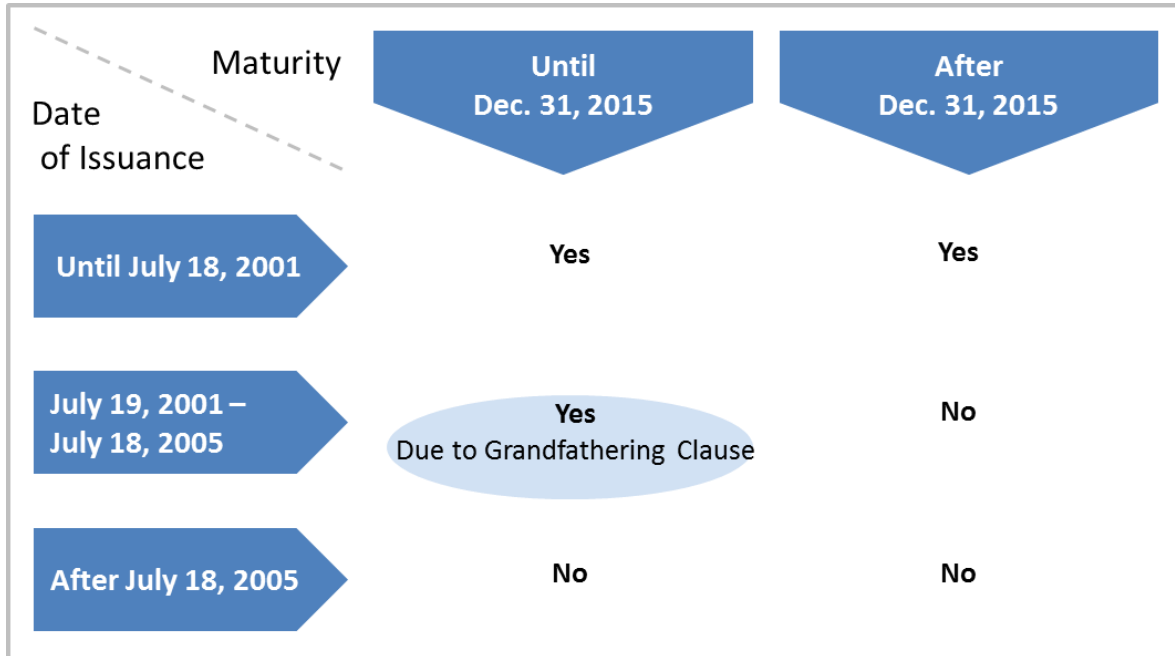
| Maturity / Date of Issuance | Until Dec. 31, 2015 | After Dec. 31, 2015 |
|---|---|---|
| Until July 18, 2001 | Yes | Yes |
| July 19, 2001 – July 18, 2005 | Yes Due to Grandfathering Clause | No |
| After July 18, 2005 | No | No |